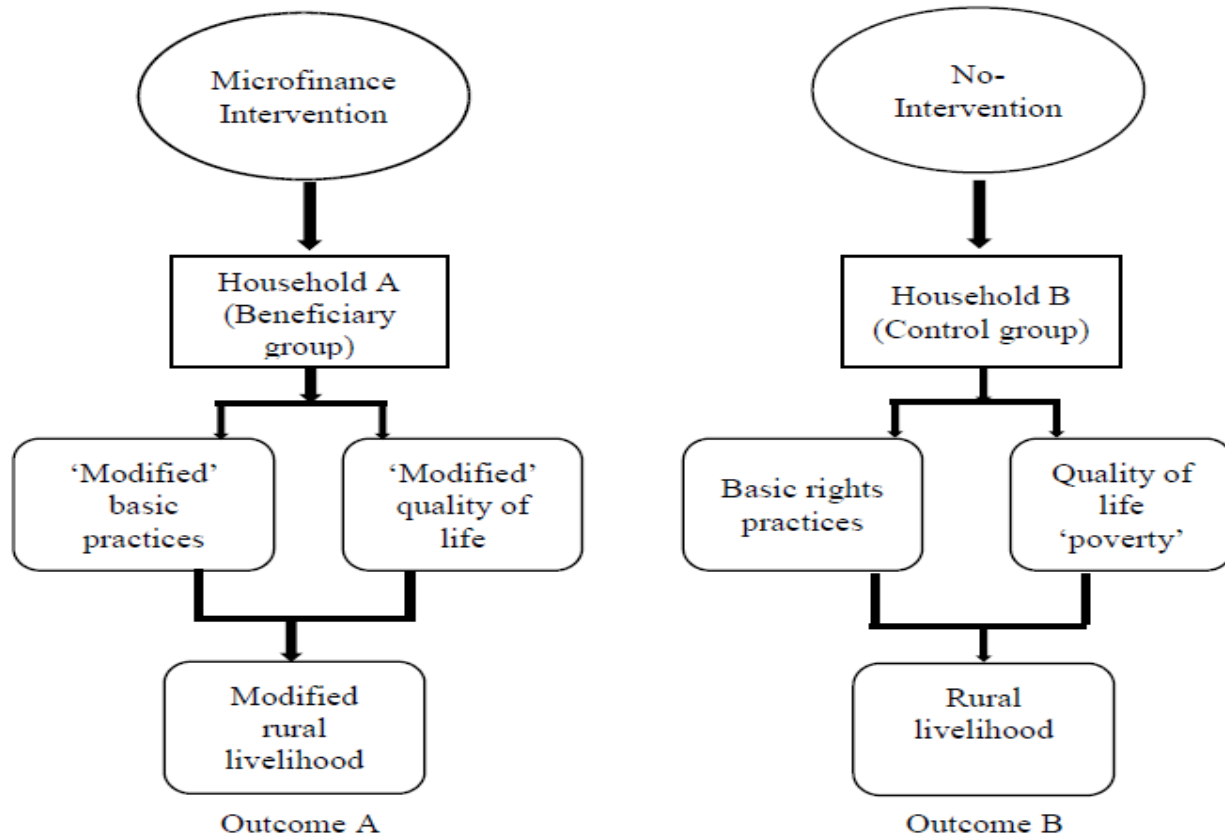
Microfinance Intervention

Household A (Beneficiary group)

'Modified' basic practices

'Modified' quality of life

Modified rural livelihood

Outcome A

No-Intervention

Household B (Control group)

Basic rights practices

Quality of life 'poverty'

Rural livelihood

Outcome B